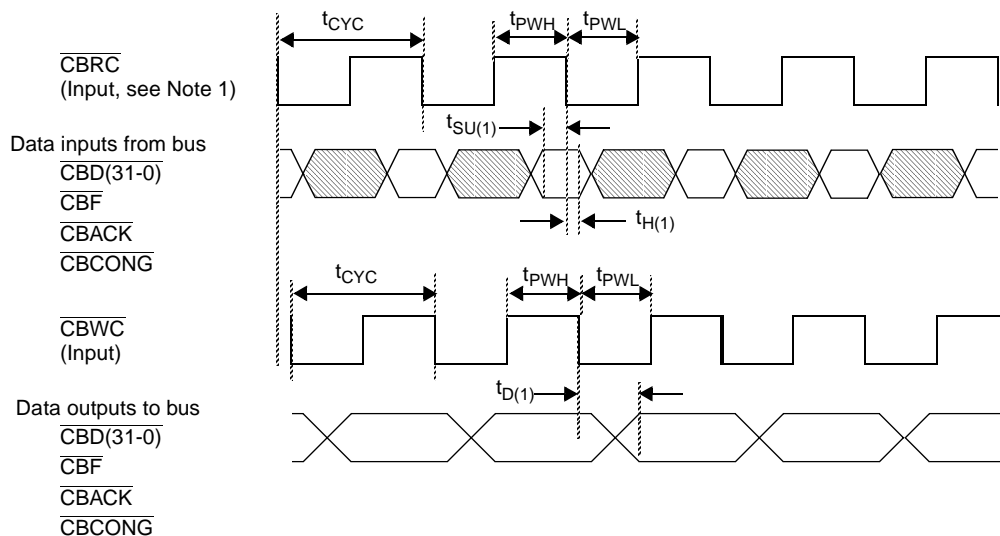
$t_{CYC}$
$t_{PWH}$
$t_{PWL}$

$\overline{CBRC}$
(Input, see Note 1)

$t_{SU(1)}$

Data inputs from bus
$\overline{CBD(31\text{-}0)}$
$\overline{CBF}$
$\overline{CBACK}$
$\overline{CBCONG}$

$t_{H(1)}$

$t_{CYC}$
$t_{PWH}$
$t_{PWL}$

$\overline{CBWC}$
(Input)

$t_{D(1)}$

Data outputs to bus
$\overline{CBD(31\text{-}0)}$
$\overline{CBF}$
$\overline{CBACK}$
$\overline{CBCONG}$